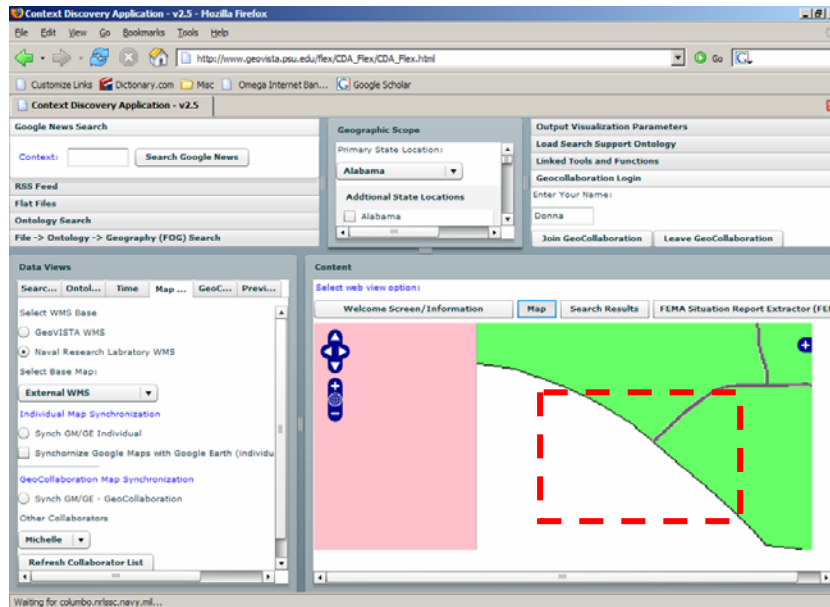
Context Discovery Application - v2.5 - Mozilla Firefox

File Edit View Go Bookmarks Tools Help

http://www.geovista.psu.edu/flex/CDA_Flex/CDA_Flex.html

Go

Customize Links Dictionary.com Misc Omega Internet Ban... Google Scholar

Context Discovery Application - v2.5

Google News Search

Context: Search Google News

RSS Feed

Flat Files

Ontology Search

File -> Ontology -> Geography (FOG) Search

Geographic Scope

Primary State Location:

Alabama

Addtional State Locations

Alabama

Output Visualization Parameters

Load Search Support Ontology

Linked Tools and Functions

Geocollaboration Login

Enter Your Name:

Donna

Join GeoCollaboration Leave GeoCollaboration

Data Views

Searc... Ontol... Time Map ... GeoC... Previ...

Select WMS Base

GeoVISTA WMS

Naval Research Labratory WMS

Select Base Map:

External WMS

Individual Map Synchronization

Synch GM/GE Individual

Synchronize Google Maps with Google Earth (individu

GeoCollaboration Map Synchronization

Synch GM/GE - GeoCollaboration

Other Collaborators

Michelle

Refresh Collaborator List

Content

Select web view option:

Welcome Screen/Information Map Search Results FEMA Situation Report Extractor (FE

Waiting for columbo.nrlssc.navy.mil...